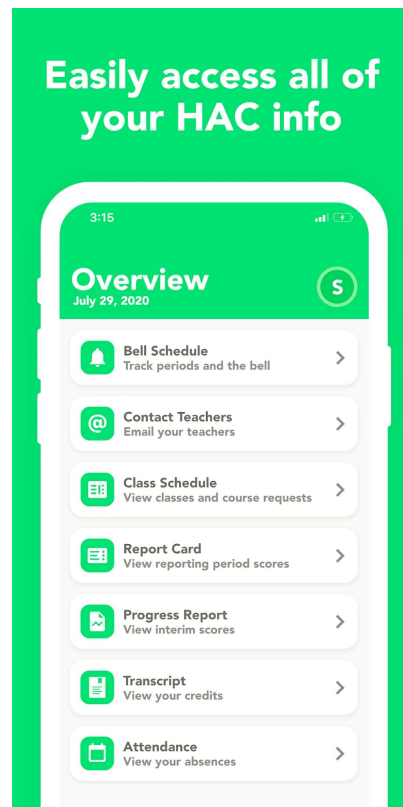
Easily access all of your HAC info

3:15

Overview
July 29, 2020

S

Bell Schedule
Track periods and the bell

Contact Teachers
Email your teachers

Class Schedule
View classes and course requests

Report Card
View reporting period scores

Progress Report
View interim scores

Transcript
View your credits

Attendance
View your absences